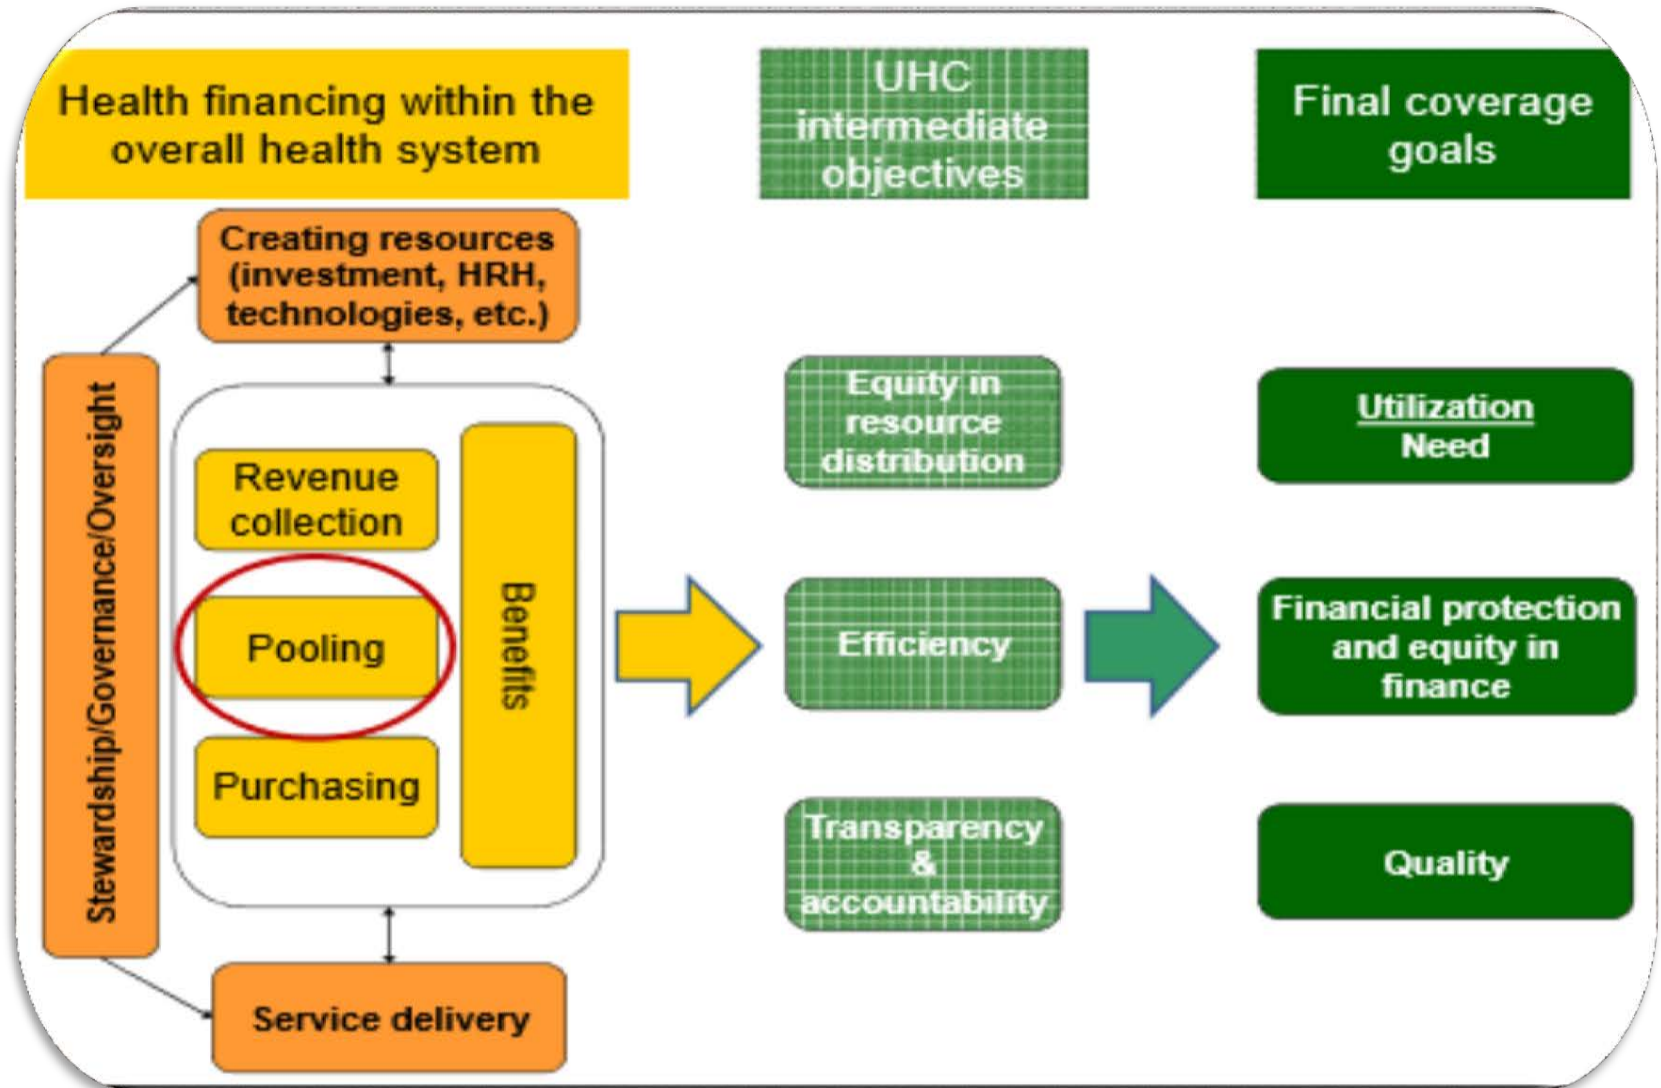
Health financing within the overall health system

UHC intermediate objectives

Final coverage goals

Creating resources (investment, HRH, technologies, etc.)

Stewardship/Governance/Oversight

Revenue collection

Pooling

Purchasing

Benefits

Equity in resource distribution

Efficiency

Transparency & accountability

Utilization
Need

Financial protection and equity in finance

Quality

Service delivery